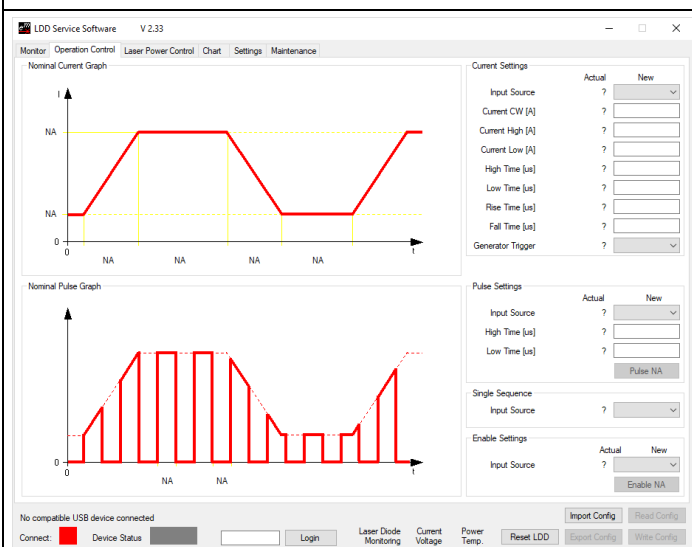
LDD Service Software V 2.33

Monitor | Operation Control | Laser Power Control | Chart | Settings | Maintenance

Nominal Current Graph

I

NA

NA

0

0

NA NA NA NA

t

Nominal Pulse Graph

0

0

NA NA

t

Current Settings

Actual New

Input Source ?

Current CW [A] ?

Current High [A] ?

Current Low [A] ?

High Time [us] ?

Low Time [us] ?

Rise Time [us] ?

Fall Time [us] ?

Generator Trigger ?

Pulse Settings

Actual New

Input Source ?

High Time [us] ?

Low Time [us] ?

Pulse NA

Single Sequence

Input Source ?

Enable Settings

Actual New

Input Source ?

Enable NA

No compatible USB device connected

Connect: Device Status

Login

Laser Diode Monitoring

Current Voltage

Power Temp.

Reset LDD

Import Config

Read Config

Export Config

Write Config